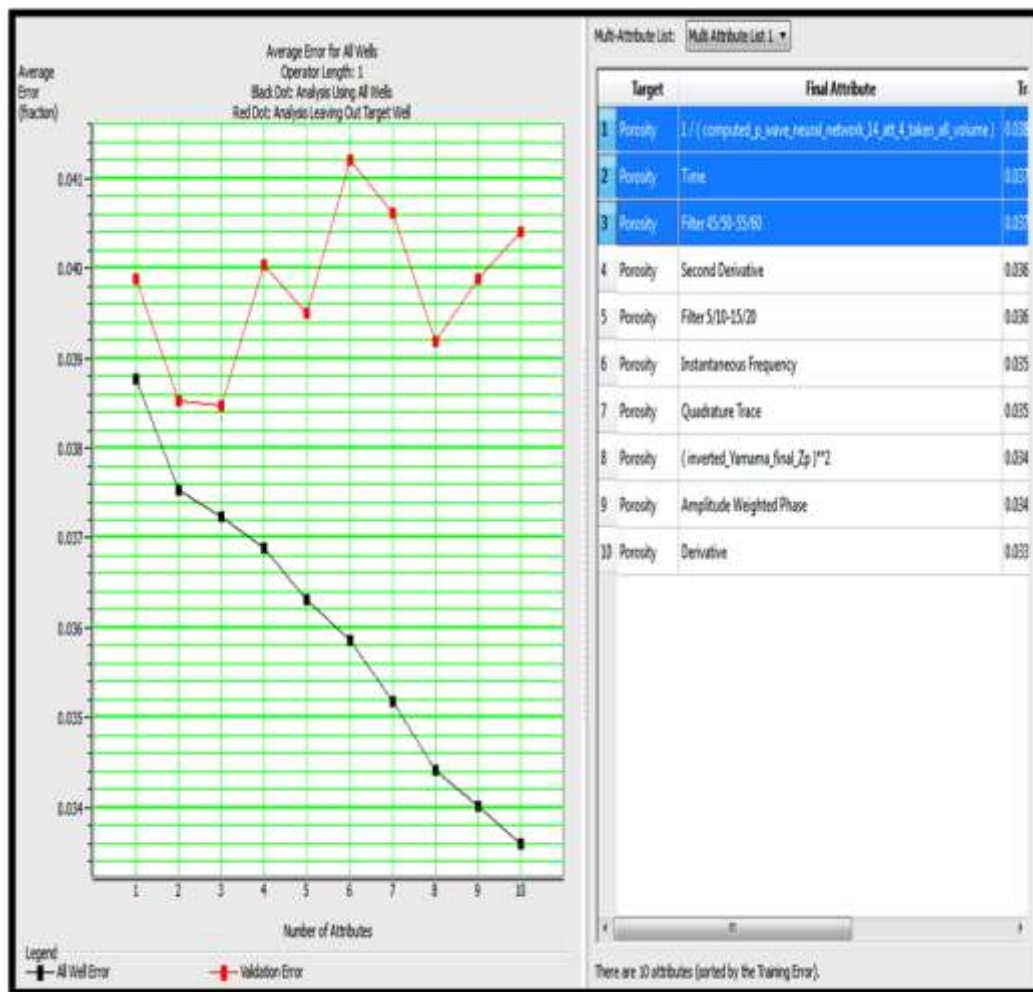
Average Error for All Wells
Operator Length: 1
Black Dot: Analysis Using All Wells
Red Dot: Analysis Leaving Out Target Well

Average Error (fraction)

0.041
0.040
0.039
0.038
0.037
0.036
0.035
0.034

1 2 3 4 5 6 7 8 9 10

Number of Attributes

Legend
All Well Error
Validation Error

Multi-Attribute List: Multi Attribute List 1

| | Target | Final Attribute | Tr |
|---|---|---|---|
| 1 | Porosity | 1 / ( computed_p_wave_neural_network_14_att_4_taken_all_volume ) | 0.03 |
| 2 | Porosity | Time | 0.03 |
| 3 | Porosity | Filter 45/50-55/60 | 0.03 |
| 4 | Porosity | Second Derivative | 0.036 |
| 5 | Porosity | Filter 5/10-15/20 | 0.036 |
| 6 | Porosity | Instantaneous Frequency | 0.035 |
| 7 | Porosity | Quadrature Trace | 0.035 |
| 8 | Porosity | ( inverted_Yamama_final_Zp )**2 | 0.034 |
| 9 | Porosity | Amplitude Weighted Phase | 0.034 |
| 10 | Porosity | Derivative | 0.033 |

There are 10 attributes (sorted by the Training Error).